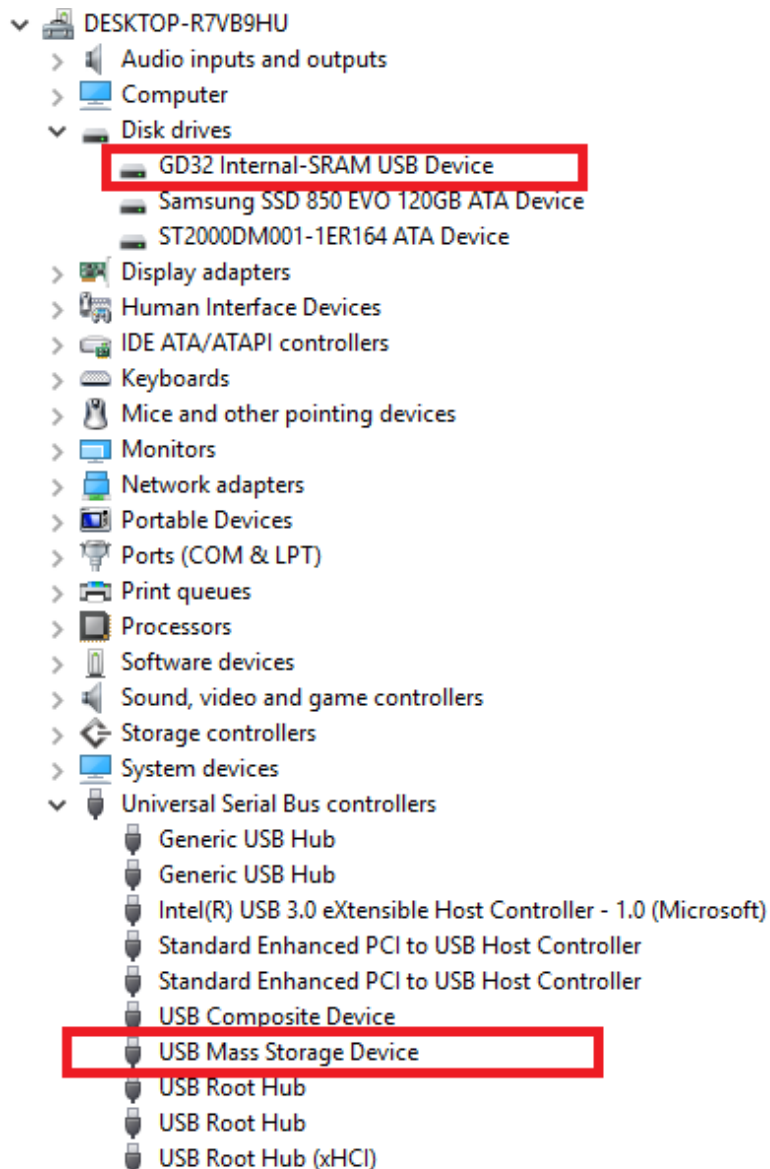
DESKTOP-R7VB9HU
Audio inputs and outputs
Computer
Disk drives
GD32 Internal-SRAM USB Device
Samsung SSD 850 EVO 120GB ATA Device
ST2000DM001-1ER164 ATA Device
Display adapters
Human Interface Devices
IDE ATA/ATAPI controllers
Keyboards
Mice and other pointing devices
Monitors
Network adapters
Portable Devices
Ports (COM & LPT)
Print queues
Processors
Software devices
Sound, video and game controllers
Storage controllers
System devices
Universal Serial Bus controllers
Generic USB Hub
Generic USB Hub
Intel(R) USB 3.0 eXtensible Host Controller - 1.0 (Microsoft)
Standard Enhanced PCI to USB Host Controller
Standard Enhanced PCI to USB Host Controller
USB Composite Device
USB Mass Storage Device
USB Root Hub
USB Root Hub
USB Root Hub (xHCI)